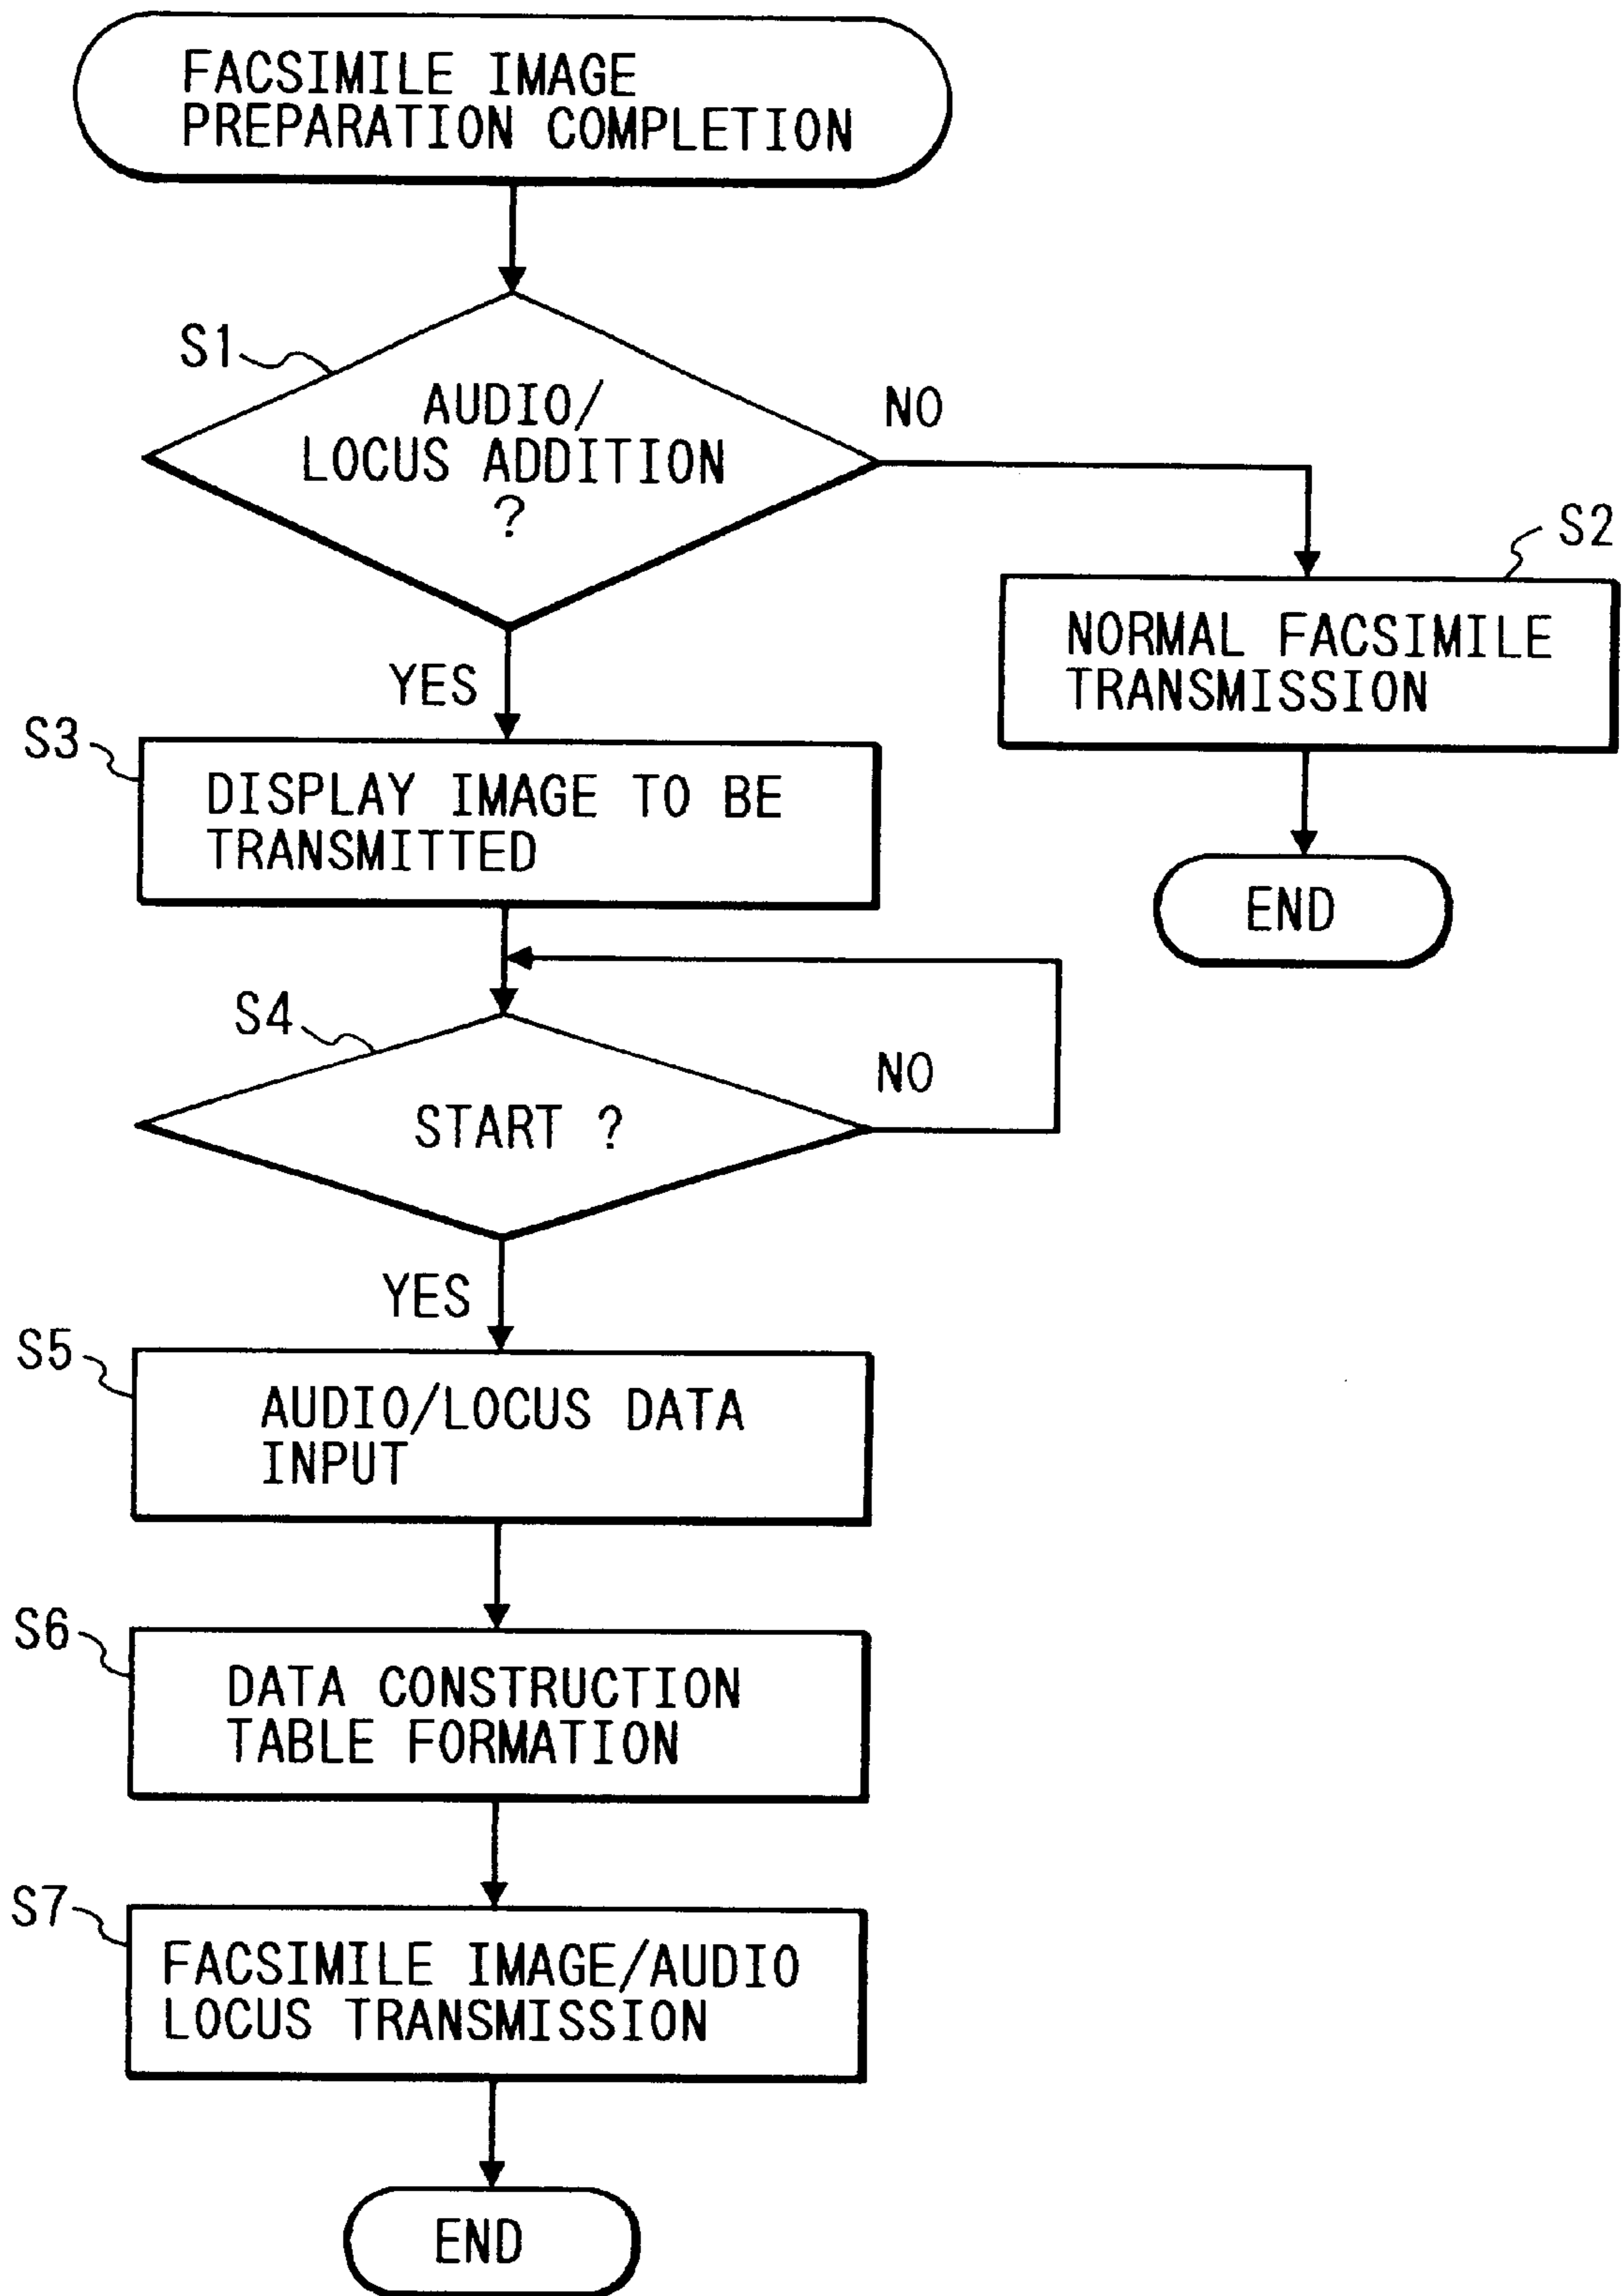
FACSIMILE IMAGE PREPARATION COMPLETION

S1

AUDIO/ LOCUS ADDITION ?

NO

S2

NORMAL FACSIMILE TRANSMISSION

END

YES

S3

DISPLAY IMAGE TO BE TRANSMITTED

S4

START ?

NO

YES

S5

AUDIO/LOCUS DATA INPUT

S6

DATA CONSTRUCTION TABLE FORMATION

S7

FACSIMILE IMAGE/AUDIO LOCUS TRANSMISSION

END